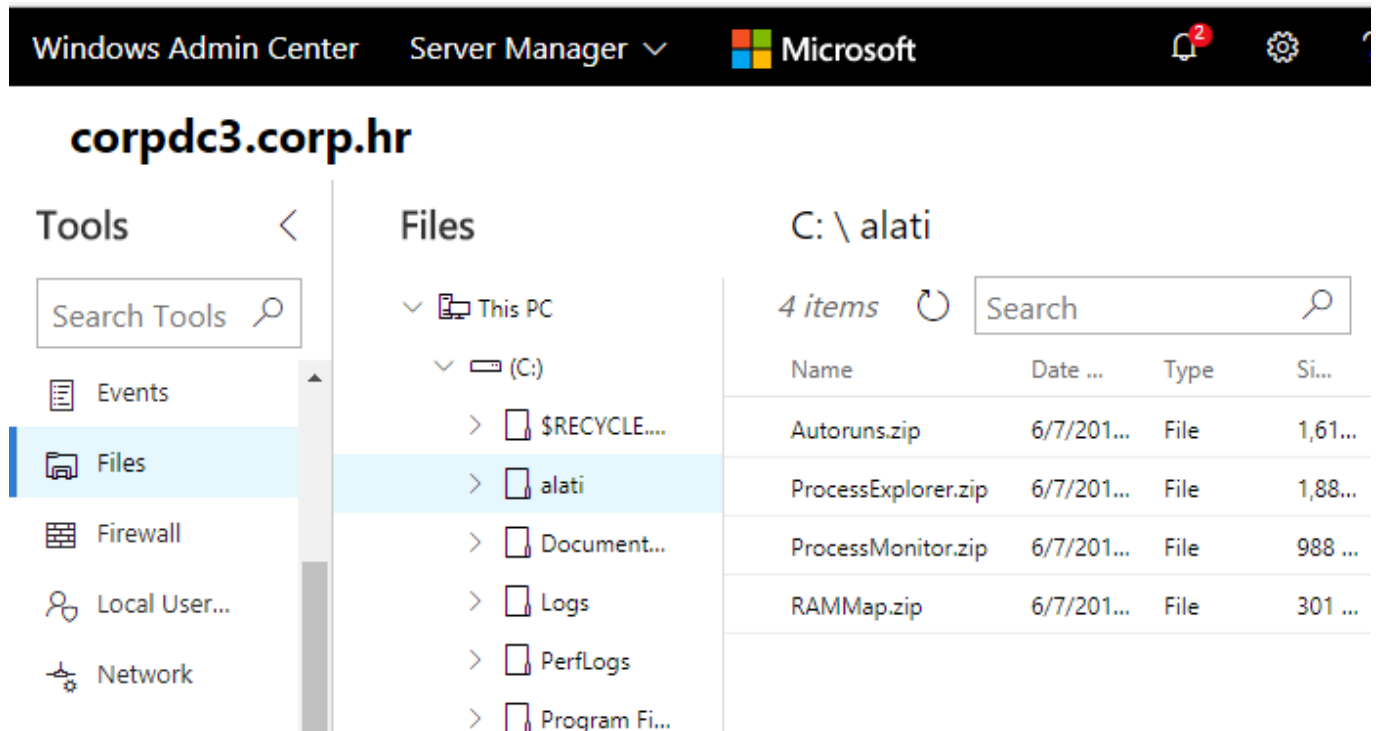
Windows Admin Center Server Manager Microsoft 2

corpdc3.corp.hr

Tools

Search Tools

Events

Files

Firewall

Local User...

Network

Files

This PC

(C:)

$RECYCLE....

alati

Document...

Logs

PerfLogs

Program Fi...

C: \ alati

4 items

Search

| Name | Date ... | Type | Si... |
|---|---|---|---|
| Autoruns.zip | 6/7/201... | File | 1,61... |
| ProcessExplorer.zip | 6/7/201... | File | 1,88... |
| ProcessMonitor.zip | 6/7/201... | File | 988 ... |
| RAMMap.zip | 6/7/201... | File | 301 ... |